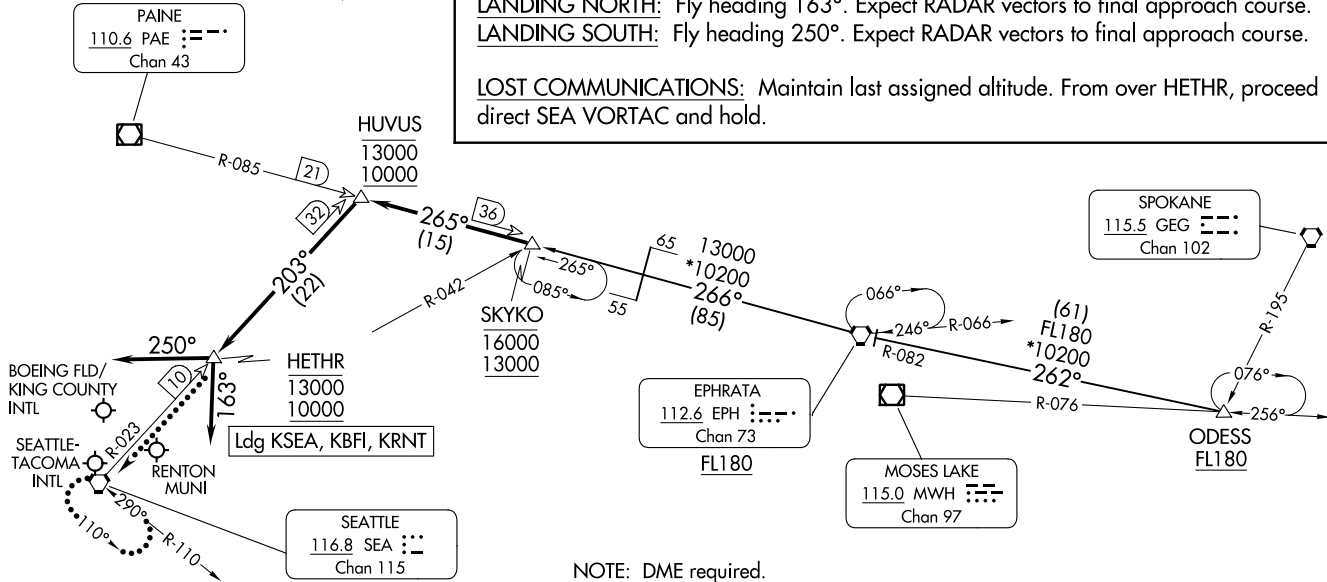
LANDING NORTH: Fly heading 163°. Expect RADAR vectors to final approach course.
LANDING SOUTH: Fly heading 250°. Expect RADAR vectors to final approach course.

LOST COMMUNICATIONS: Maintain last assigned altitude. From over HETHR, proceed direct SEA VORTAC and hold.

PAINE
110.6 PAE
Chan 43

R-085
21

HUVUS
13000
10000

32
203°
(22)

265°
(15)
36

R-042

SKYKO
16000
13000

265°
085°

65
55
13000
*10200
266°
(85)

SPOKANE
115.5 GEG
Chan 102

R-195

066°
246°
R-066
R-082

(61)
FL180
*10200
262°

076°
256°
R-076

ODESS
FL180

250°
BOEING FLD/
KING COUNTY
INTL

HETHR
13000
10000
10
163°

Ldg KSEA, KBFI, KRNT

SEATTLE-
TACOMA
INTL

R-023
RENTON
MUNI

290°
110°
R-110

SEATTLE
116.8 SEA
Chan 115

EPHRATA
112.6 EPH
Chan 73
FL180

MOSES LAKE
115.0 MWH
Chan 97

NOTE: DME required.